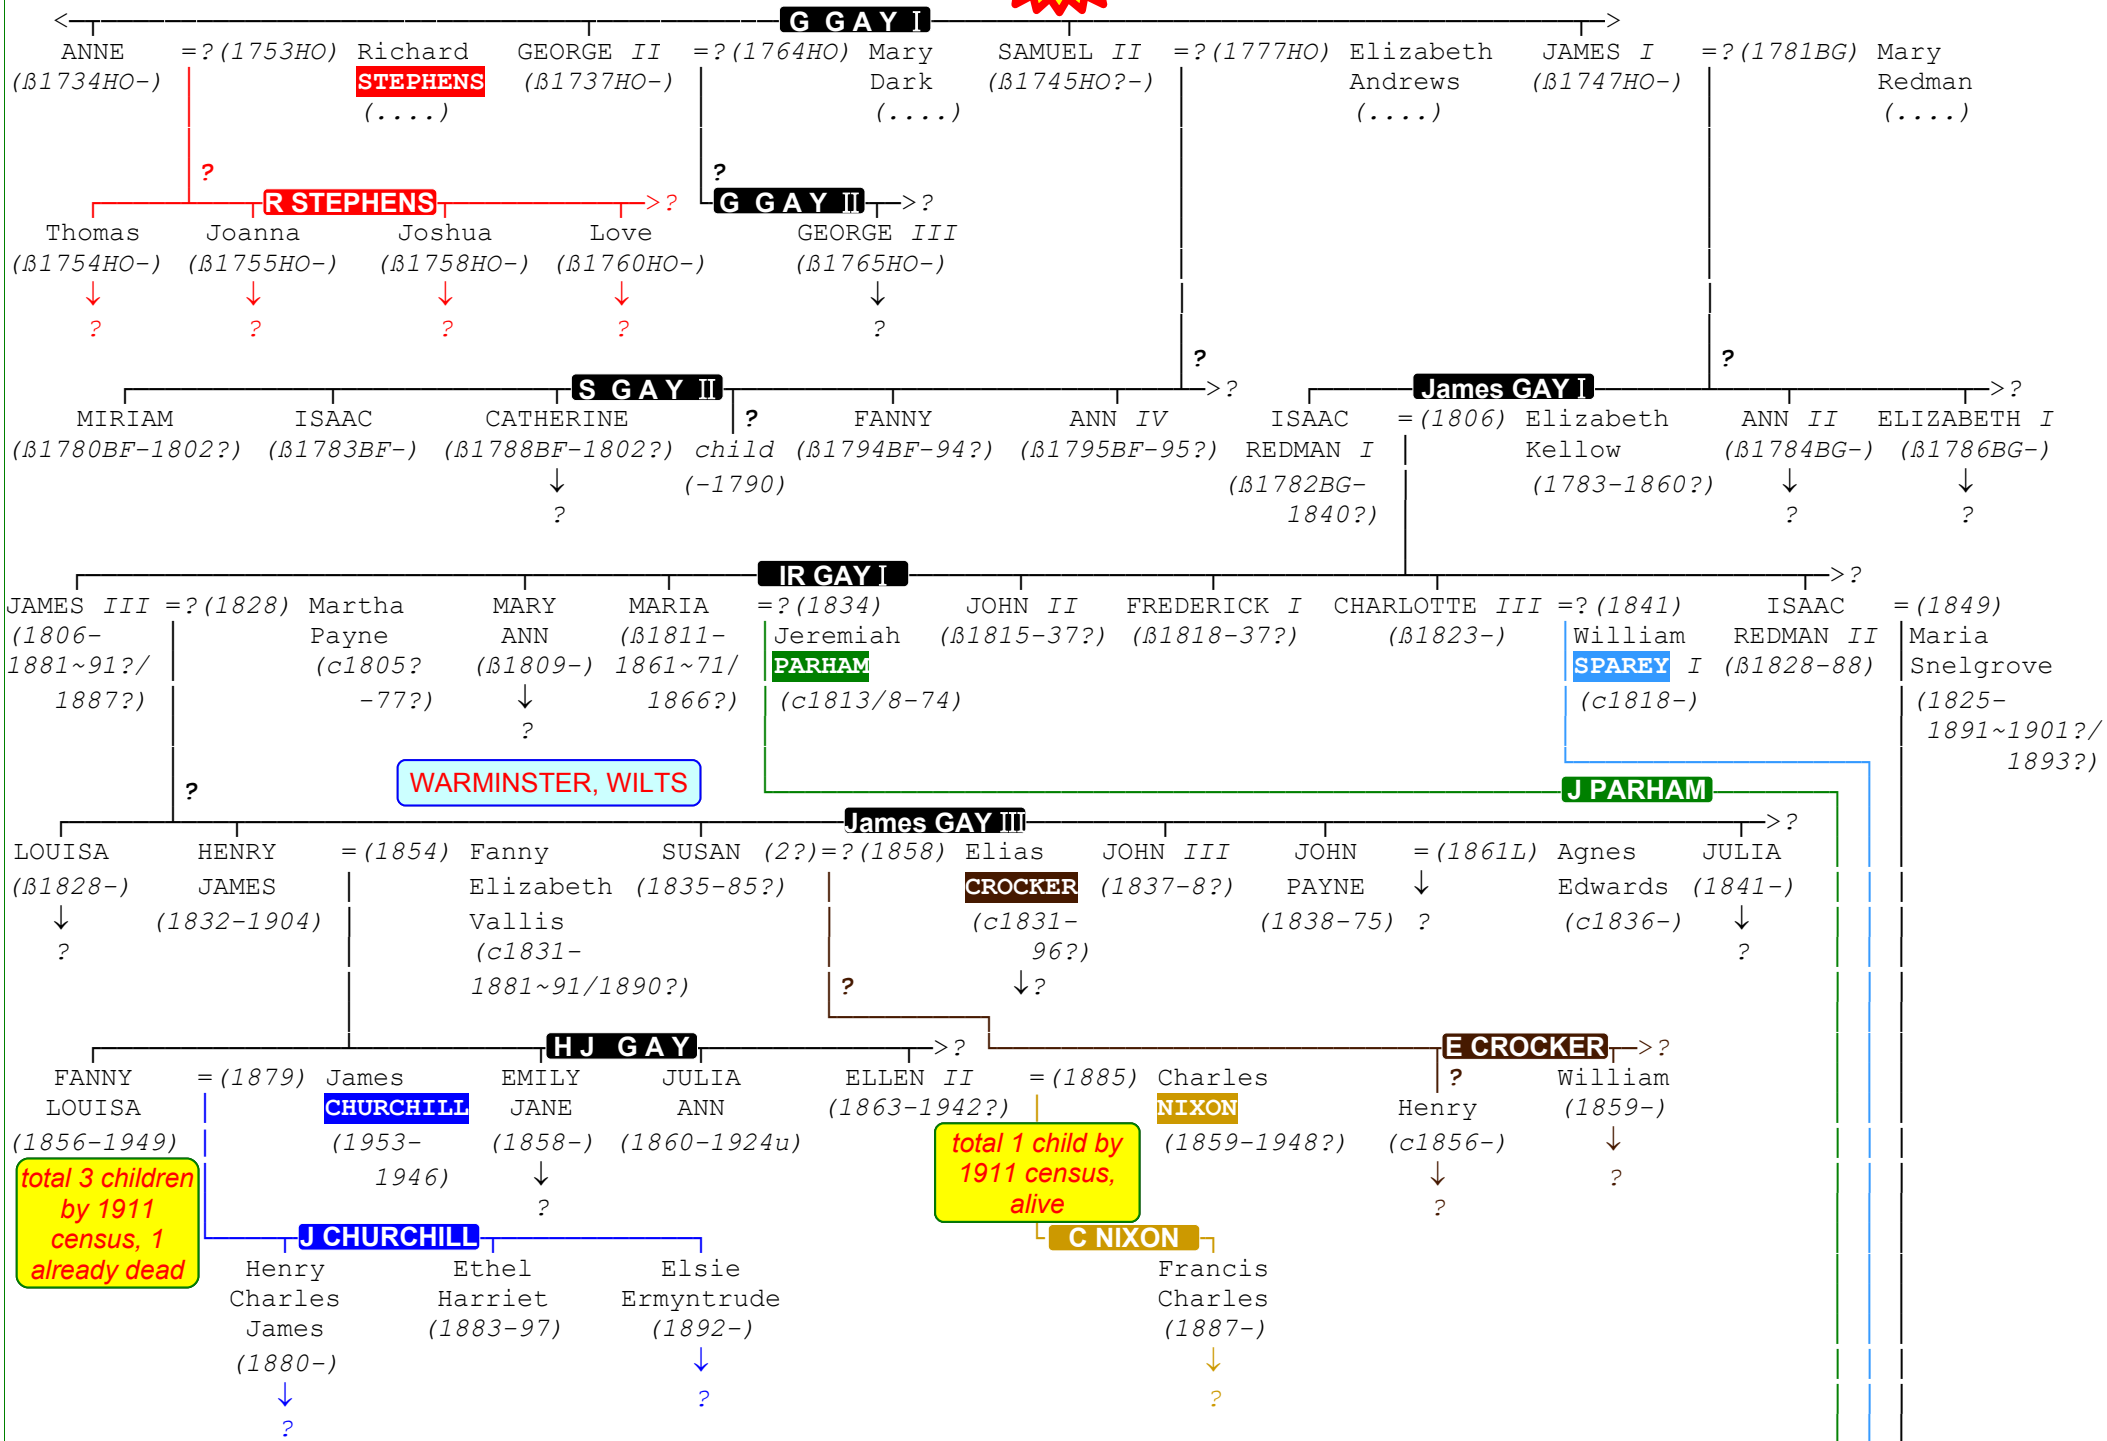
G GAY I

ANNE (ß1734HO-) =?(1753HO) Richard STEPHENS (....)

GEORGE II (ß1737HO-) =?(1764HO) Mary Dark (....)

SAMUEL II (ß1745HO?-) =?(1777HO) Elizabeth Andrews (....)

JAMES I (ß1747HO-) =?(1781BG) Mary Redman (....)

?

R STEPHENS >?

Thomas (ß1754HO-) ↓ ?

Joanna (ß1755HO-) ↓ ?

Joshua (ß1758HO-) ↓ ?

Love (ß1760HO-) ↓ ?

?

G GAY II >?

GEORGE III (ß1765HO-) ↓ ?

? >?

? >?

S GAY II

MIRIAM (ß1780BF-1802?)

ISAAC (ß1783BF-)

CATHERINE (ß1788BF-1802?) ↓ ?

? child (-1790)

FANNY (ß1794BF-94?)

ANN IV (ß1795BF-95?)

James GAY I

ISAAC REDMAN I (ß1782BG-1840?) =(1806) Elizabeth Kellow (1783-1860?)

ANN II (ß1784BG-) ↓ ?

ELIZABETH I (ß1786BG-) ↓ ?

IR GAY I >?

JAMES III (1806-1881~91?/1887?) =?(1828) Martha Payne (c1805?-77?)

MARY ANN (ß1809-) ↓ ?

MARIA (ß1811-1861~71/1866?) =?(1834) Jeremiah PARHAM (c1813/8-74)

JOHN II (ß1815-37?)

FREDERICK I (ß1818-37?)

CHARLOTTE III (ß1823-) =?(1841) William SPAREY I (c1818-)

ISAAC REDMAN II (ß1828-88) =(1849) Maria Snelgrove (1825-1891~1901?/1893?)

WARMINSTER, WILTS

?

J PARHAM

James GAY III >?

LOUISA (ß1828-) ↓ ?

HENRY JAMES (1832-1904) =(1854) Fanny Elizabeth Vallis (c1831-1881~91/1890?)

SUSAN (1835-85?) (2?)=?(1858) Elias CROCKER (c1831-96?) ↓?

JOHN III (1837-8?)

JOHN PAYNE (1838-75) =(1861L) Agnes Edwards (c1836-) ↓ ?

JULIA (1841-) ↓ ?

?

H J GAY >?

FANNY LOUISA (1856-1949) =(1879) James CHURCHILL (1953-1946)

EMILY JANE (1858-) ↓ ?

JULIA ANN (1860-1924u)

ELLEN II (1863-1942?) =(1885) Charles NIXON (1859-1948?)

E CROCKER >?

? Henry (c1856-) ↓ ?

William (1859-) ↓ ?

total 3 children by 1911 census, 1 already dead

J CHURCHILL

Henry Charles James (1880-) ↓ ?

Ethel Harriet (1883-97)

Elsie Ermyntrude (1892-) ↓ ?

total 1 child by 1911 census, alive

C NIXON

Francis Charles (1887-) ↓ ?